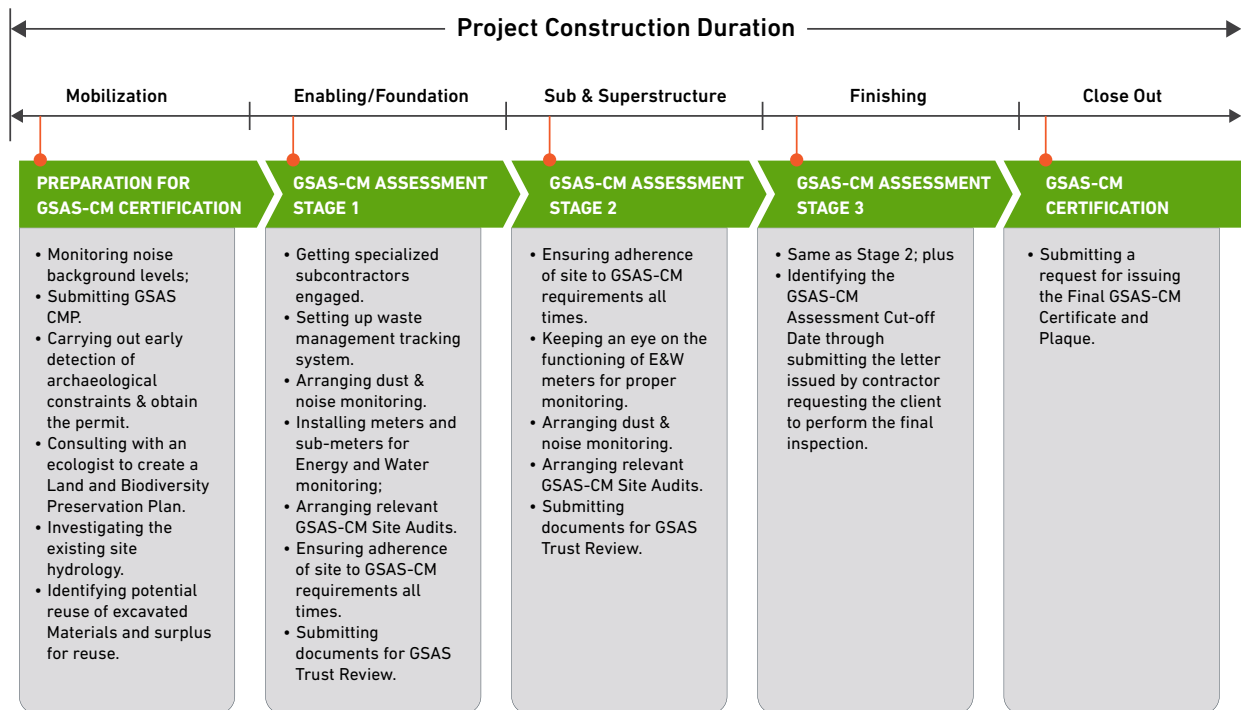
Project Construction Duration

Mobilization

Enabling/Foundation

Sub & Superstructure

Finishing

Close Out

PREPARATION FOR GSAS-CM CERTIFICATION

• Monitoring noise background levels;
• Submitting GSAS CMP.
• Carrying out early detection of archaeological constraints & obtain the permit.
• Consulting with an ecologist to create a Land and Biodiversity Preservation Plan.
• Investigating the existing site hydrology.
• Identifying potential reuse of excavated Materials and surplus for reuse.

GSAS-CM ASSESSMENT STAGE 1

• Getting specialized subcontractors engaged.
• Setting up waste management tracking system.
• Arranging dust & noise monitoring.
• Installing meters and sub-meters for Energy and Water monitoring;
• Arranging relevant GSAS-CM Site Audits.
• Ensuring adherence of site to GSAS-CM requirements all times.
• Submitting documents for GSAS Trust Review.

GSAS-CM ASSESSMENT STAGE 2

• Ensuring adherence of site to GSAS-CM requirements all times.
• Keeping an eye on the functioning of E&W meters for proper monitoring.
• Arranging dust & noise monitoring.
• Arranging relevant GSAS-CM Site Audits.
• Submitting documents for GSAS Trust Review.

GSAS-CM ASSESSMENT STAGE 3

• Same as Stage 2; plus
• Identifying the GSAS-CM Assessment Cut-off Date through submitting the letter issued by contractor requesting the client to perform the final inspection.

GSAS-CM CERTIFICATION

• Submitting a request for issuing the Final GSAS-CM Certificate and Plaque.